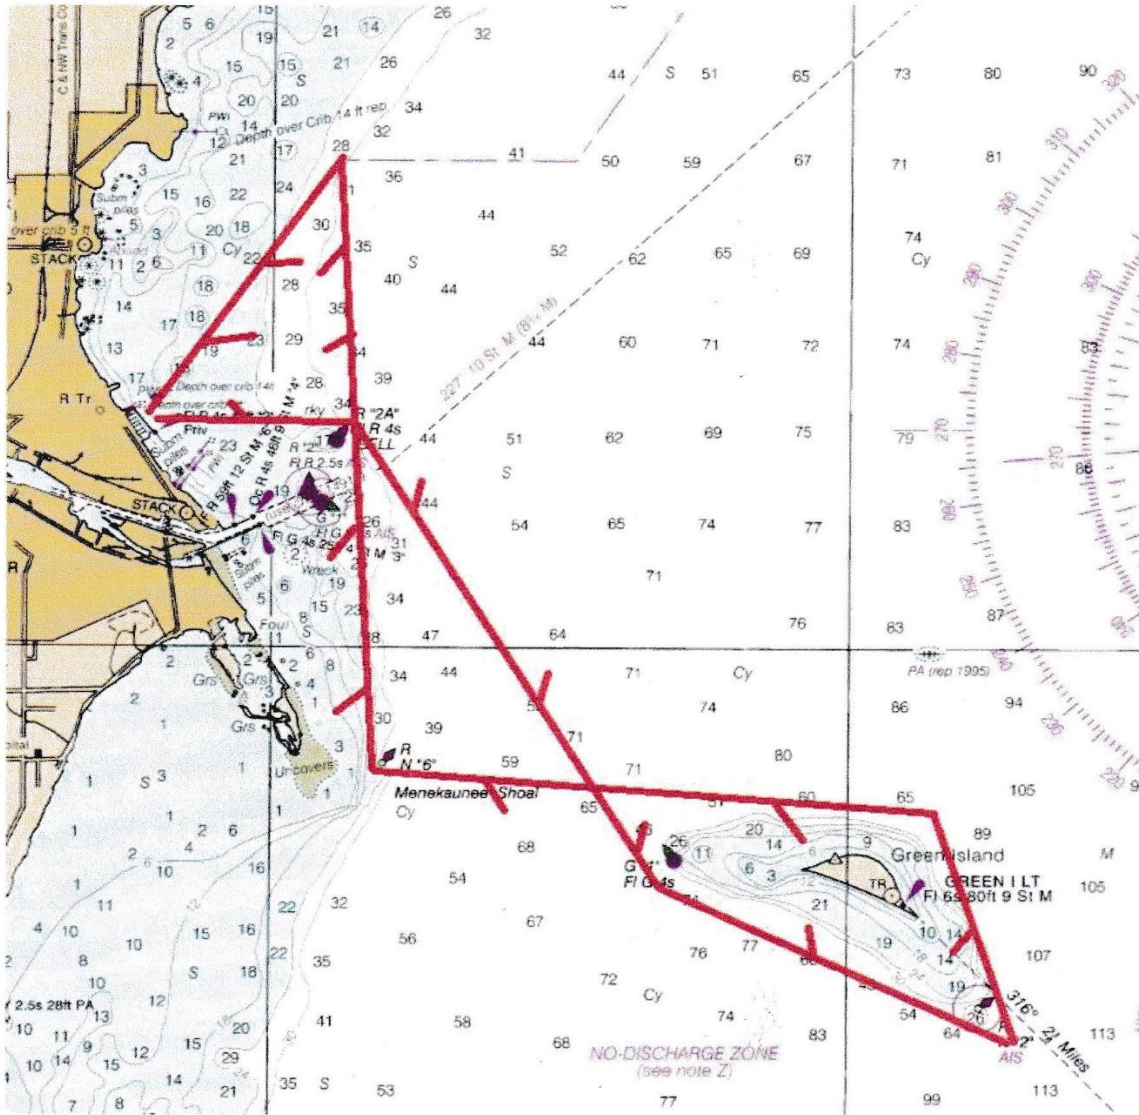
C & NW Trans Co
5 6 19 15 21 14 26 32
2 15 15 21 26
4 S
20 20 34
PWI 14
12 Depth over Crib 14 ft rep
32
21 17 28
44 S 51 65 73 80 90
41 50 59 67 71 81
3 36
15 16 22 24
Subm piles
5 20 18 30 44
over crib 5 ft
3
11 Cy 22 35
STACK 11 2 6
S 52 62 65 69 74 Cy
40 44
18 28
14
17 18 35
13 19 23 29 44 60 71 72 74 83
227° 10 St M (8½ M)
17 Depth over crib 14ft
R Tr 28 39
rky 34
R "2A"
R 4s
FLL
Priv
23
R 2.5s
Oc R 4s 48ft 9
19
44 51 62 69 75 79 86
S
STACK
F R 50ft 12 St M
Fl G 4s 25
26
31 44
54 65 74 77 83
R
6 Wreck
Subm piles
2 4 M "3"
5 6 19
71
8 15 23 34
Foul S
1
76
83
87
28 47 64
2 6
2 Grs 3
4
34 44
71 Cy
PA (rep 1995)
94
74 86
Grs
Grs
1 30 39
3
Uncovers
R N "6"
59 71 80
1 S 3 1
Menekaunee Shoal
Cy
51 60 65 105
1 2 6
65
26
20
68 45 14 9 89
11 8
Green Island
M
2 4
10
6 3
54
G "1"
Fl G 4s
TR
GREEN I LT
Fl 6s 80ft 9 St M
105
11 22 32 21
4 10 16 67
15 16
10 19 10 14
56 77
8 22 76 60
2 35
10 S 18 19 14 107
72
Cy
12
2.5s 28ft PA 13
20
74
54
10 11 9 41 58 83 26
15 12
15 12 113
68 64 2 316° 21 Miles
10 14 29
AIS
15 14
NO-DISCHARGE ZONE
(see note Z)
7 8 21 35 S 53 77 99 113